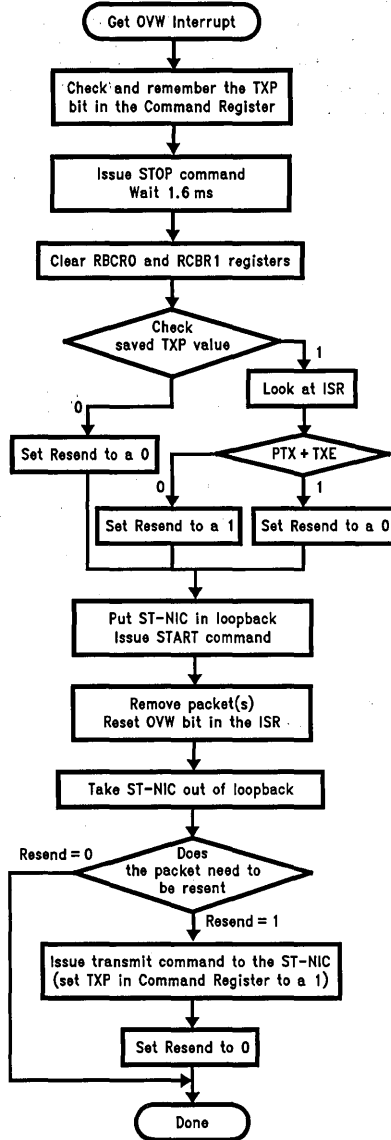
Get OVW Interrupt

Check and remember the TXP bit in the Command Register

Issue STOP command
Wait 1.6 ms

Clear RBCR0 and RCBR1 registers

Check saved TXP value

1

Look at ISR

0

Set Resend to a 0

PTX + TXE

0

1

Set Resend to a 1

Set Resend to a 0

Put ST-NIC in loopback
Issue START command

Remove packet(s)
Reset OVW bit in the ISR

Take ST-NIC out of loopback

Resend = 0

Does the packet need to be resent

Resend = 1

Issue transmit command to the ST-NIC (set TXP in Command Register to a 1)

Set Resend to 0

Done